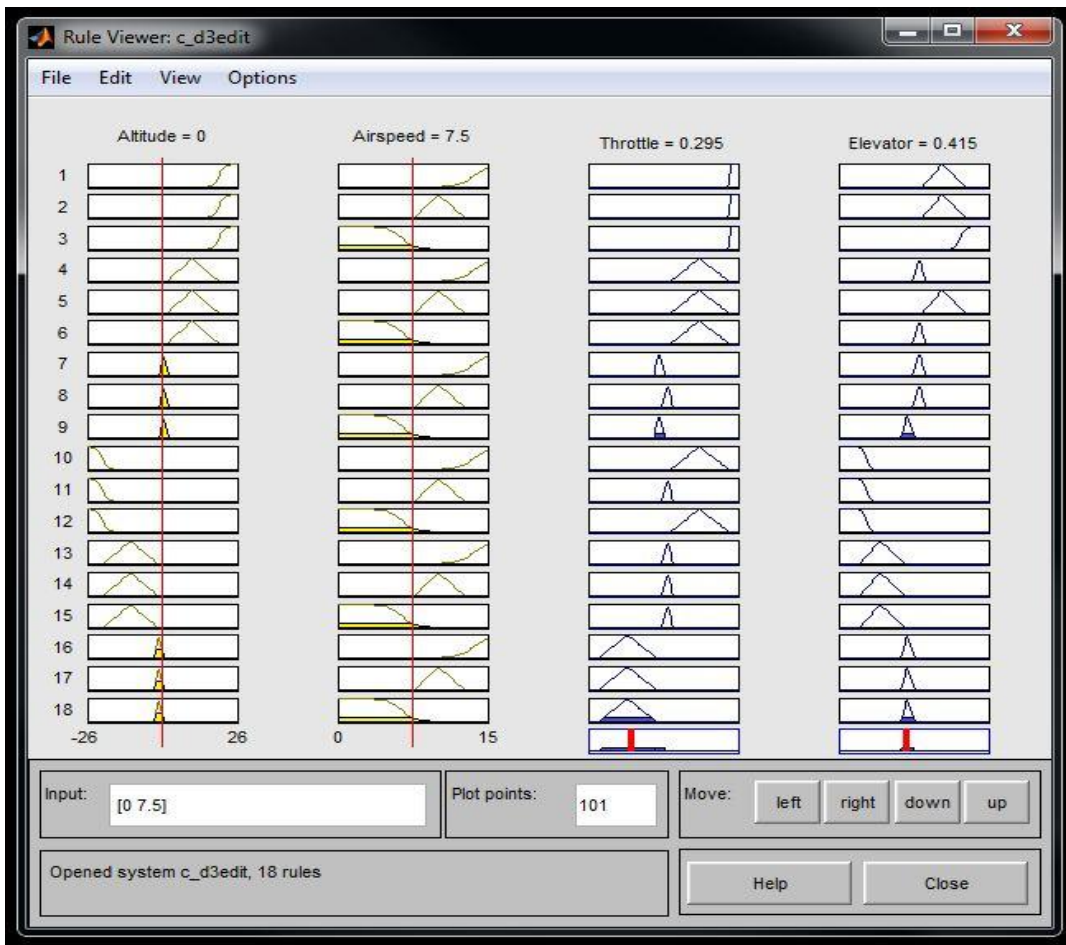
Rule Viewer: c_d3edit

File Edit View Options

Altitude = 0

Airspeed = 7.5

Throttle = 0.295

Elevator = 0.415

1
2
3
4
5
6
7
8
9
10
11
12
13
14
15
16
17
18

-26 26

0 15

Input: [0 7.5]

Plot points: 101

Move: left right down up

Opened system c_d3edit, 18 rules

Help Close